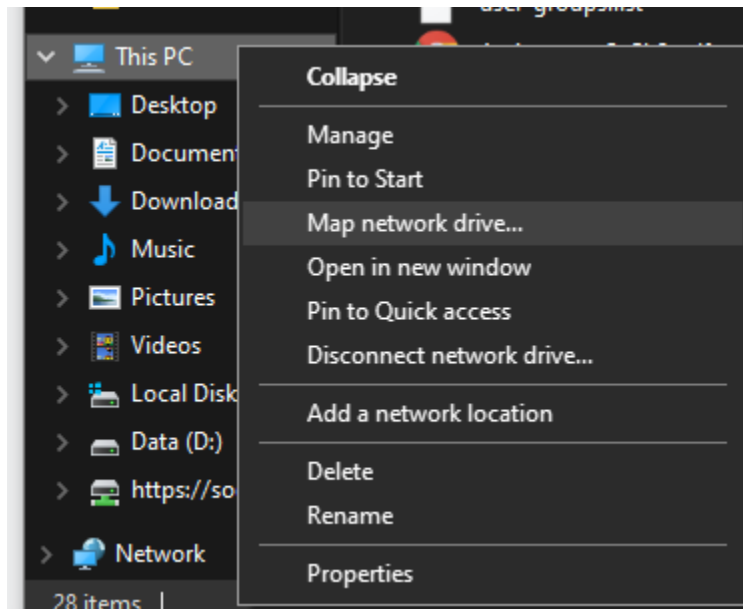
user-groupslist

This PC
Desktop
Documen
Download
Music
Pictures
Videos
Local Disk
Data (D:)
https://so
Network
28 items

Collapse
Manage
Pin to Start
Map network drive...
Open in new window
Pin to Quick access
Disconnect network drive...
Add a network location
Delete
Rename
Properties